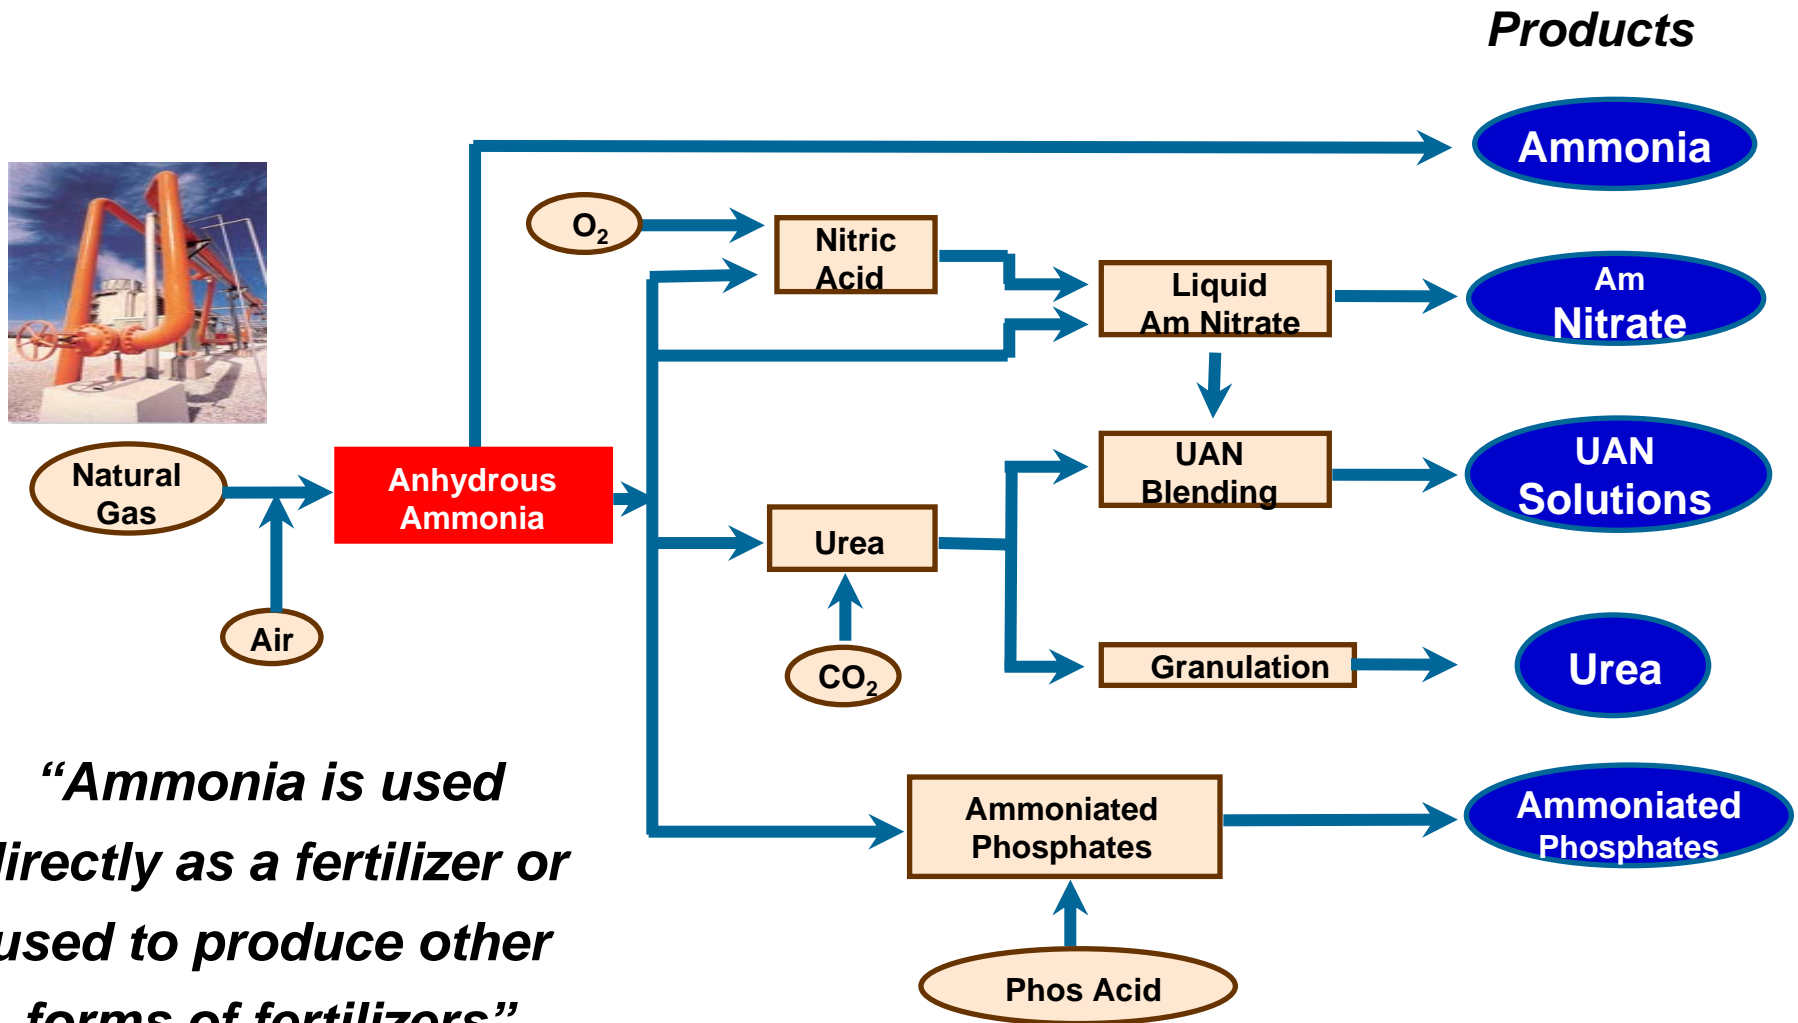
Products

Ammonia

$O_2$

Nitric Acid

Liquid Am Nitrate

Am Nitrate

Natural Gas

Anhydrous Ammonia

UAN Blending

UAN Solutions

Urea

Air

$CO_2$

Granulation

Urea

“Ammonia is used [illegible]irectly as a fertilizer or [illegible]sed to produce other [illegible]”

Ammoniated Phosphates

Ammoniated Phosphates

Phos Acid